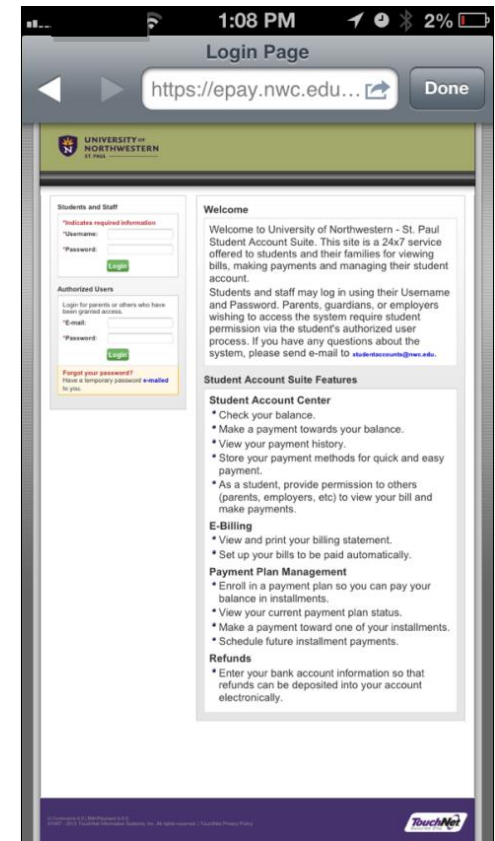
1:08 PM 2%

Login Page

https://epay.nwc.edu...

Done

UNIVERSITY OF NORTHWESTERN ST. PAUL

Students and Staff

*Indicates required information

*Username:

*Password:

Login

Authorized Users

Login for parents or others who have been granted access.

*E-mail:

*Password:

Login

Forgot your password? Have a temporary password e-mailed to you.

Welcome

Welcome to University of Northwestern - St. Paul Student Account Suite. This site is a 24x7 service offered to students and their families for viewing bills, making payments and managing their student account.

Students and staff may log in using their Username and Password. Parents, guardians, or employers wishing to access the system require student permission via the student's authorized user process. If you have any questions about the system, please send e-mail to studentaccounts@nwc.edu.

Student Account Suite Features

Student Account Center
• Check your balance.
• Make a payment towards your balance.
• View your payment history.
• Store your payment methods for quick and easy payment.
• As a student, provide permission to others (parents, employers, etc) to view your bill and make payments.

E-Billing
• View and print your billing statement.
• Set up your bills to be paid automatically.

Payment Plan Management
• Enroll in a payment plan so you can pay your balance in installments.
• View your current payment plan status.
• Make a payment toward one of your installments.
• Schedule future installment payments.

Refunds
• Enter your bank account information so that refunds can be deposited into your account electronically.

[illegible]

TouchNet